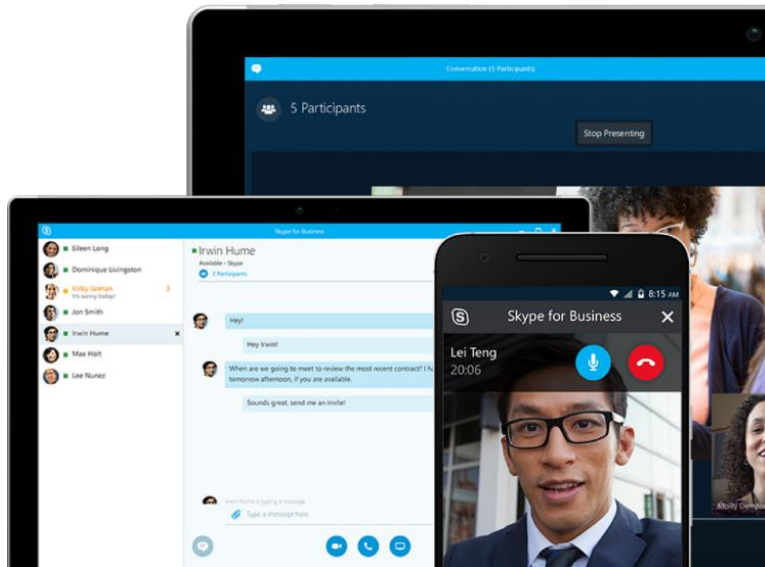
Conversation (5 Participants)

5 Participants

Stop Presenting

Skype for Business

Eileen Long
Dominique Livingston
Kirby Jarman
It's sunny today!
3
Jon Smith
Irwin Hume
Mae Holt
Lee Nunez

Irwin Hume
Available - Skype
2 Participants

Hey!
Hey Irwin!
When are we going to meet to review the most recent contract? I h tomorrow afternoon, if you are available.
Sounds great, send me an invite!

Irwin Hume is typing a message
Type a message here

8:15 AM
Skype for Business
Lei Teng
20:06

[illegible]